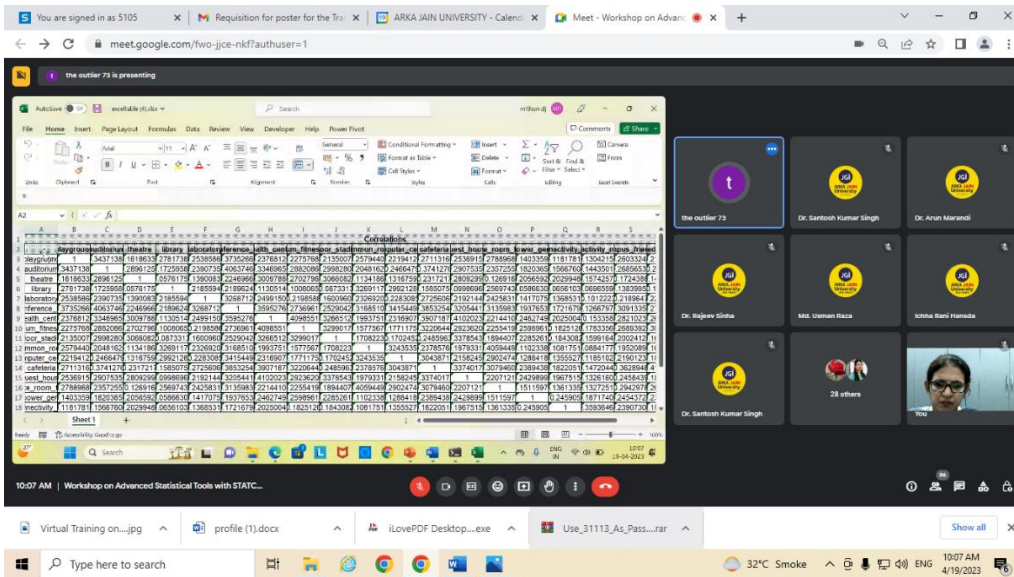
You are signed in as 5105
Requisition for poster for the Tra
ARKA JAIN UNIVERSITY - Calend
Meet - Workshop on Advanc

meet.google.com/fwo-jjce-nkf?authuser=1

the outlier 73 is presenting

AutoSave excelfable (4).xlsx Search

File Home Insert Page Layout Formulas Data Review View Developer Help Power Pivot Comments Share

Arial 11 General Conditional Formatting Format as Table Cell Styles Insert Delete Format Sort & Filter Find & Select

Undo Clipboard Font Alignment Number Styles Cells Editing

A2

Correlations

Sheet 1

Ready Accessibility: Good to go

Search

the outlier 73
Dr. Santosh Kumar Singh
Dr. Arun Marandi
Dr. Rajeev Sinha
Md. Usman Raza
Ichha Rani Hansda
Dr. Santosh Kumar Singh
28 others
You

10:07 AM | Workshop on Advanced Statistical Tools with STATC...

Virtual Training on....jpg
profile (1).docx
iLovePDF Desktop....exe
Use_31113_As_Pass....rar
Show all

Type here to search
32°C Smoke ENG 10:07 AM 4/19/2023